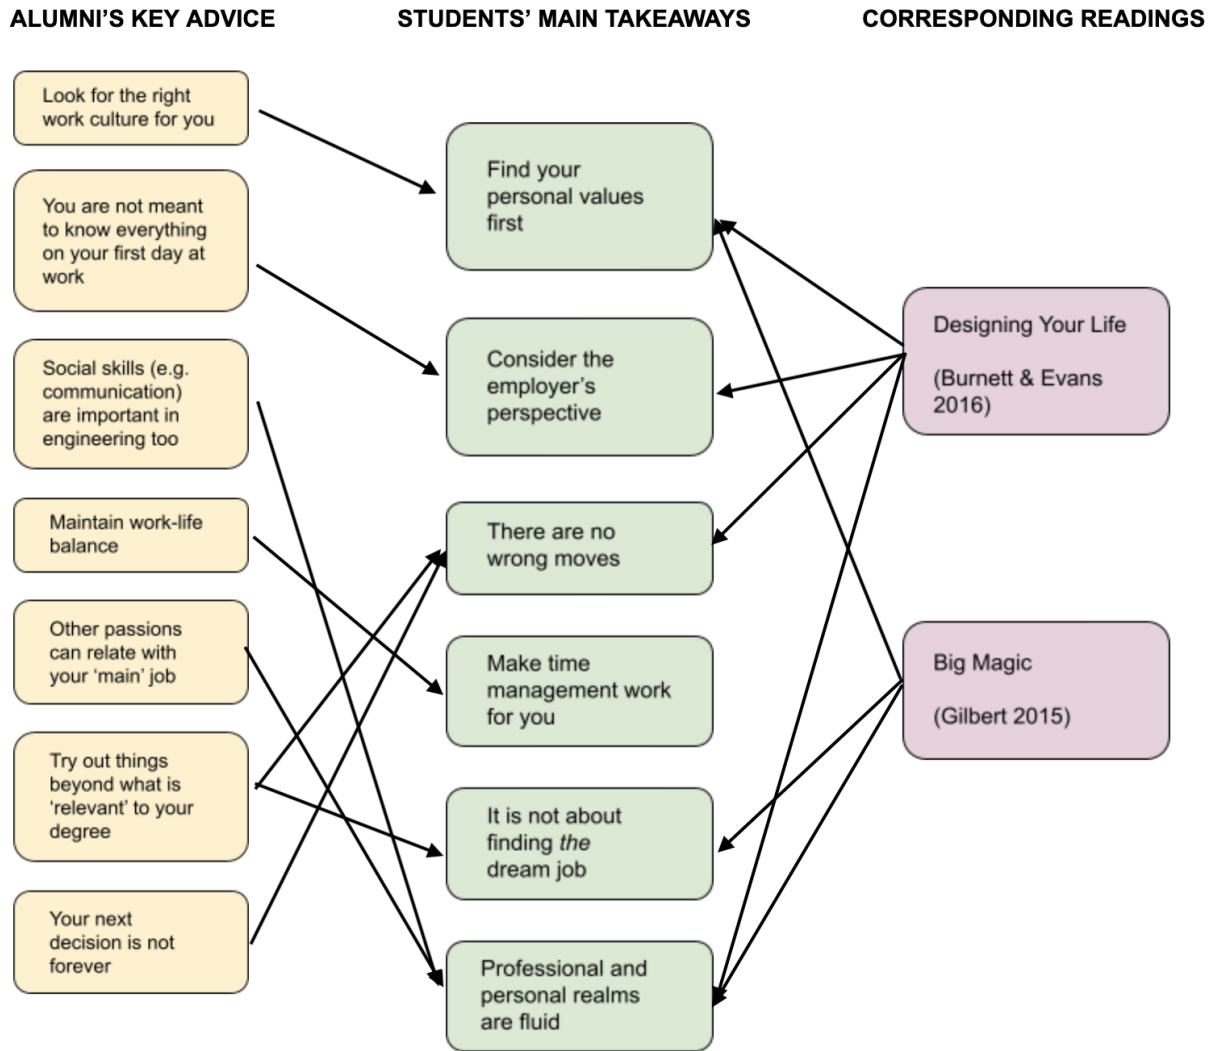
ALUMNI'S KEY ADVICE

STUDENTS' MAIN TAKEAWAYS

CORRESPONDING READINGS

Look for the right work culture for you

You are not meant to know everything on your first day at work

Social skills (e.g. communication) are important in engineering too

Maintain work-life balance

Other passions can relate with your 'main' job

Try out things beyond what is 'relevant' to your degree

Your next decision is not forever

Find your personal values first

Consider the employer's perspective

There are no wrong moves

Make time management work for you

It is not about finding *the* dream job

Professional and personal realms are fluid

Designing Your Life

(Burnett & Evans 2016)

Big Magic

(Gilbert 2015)